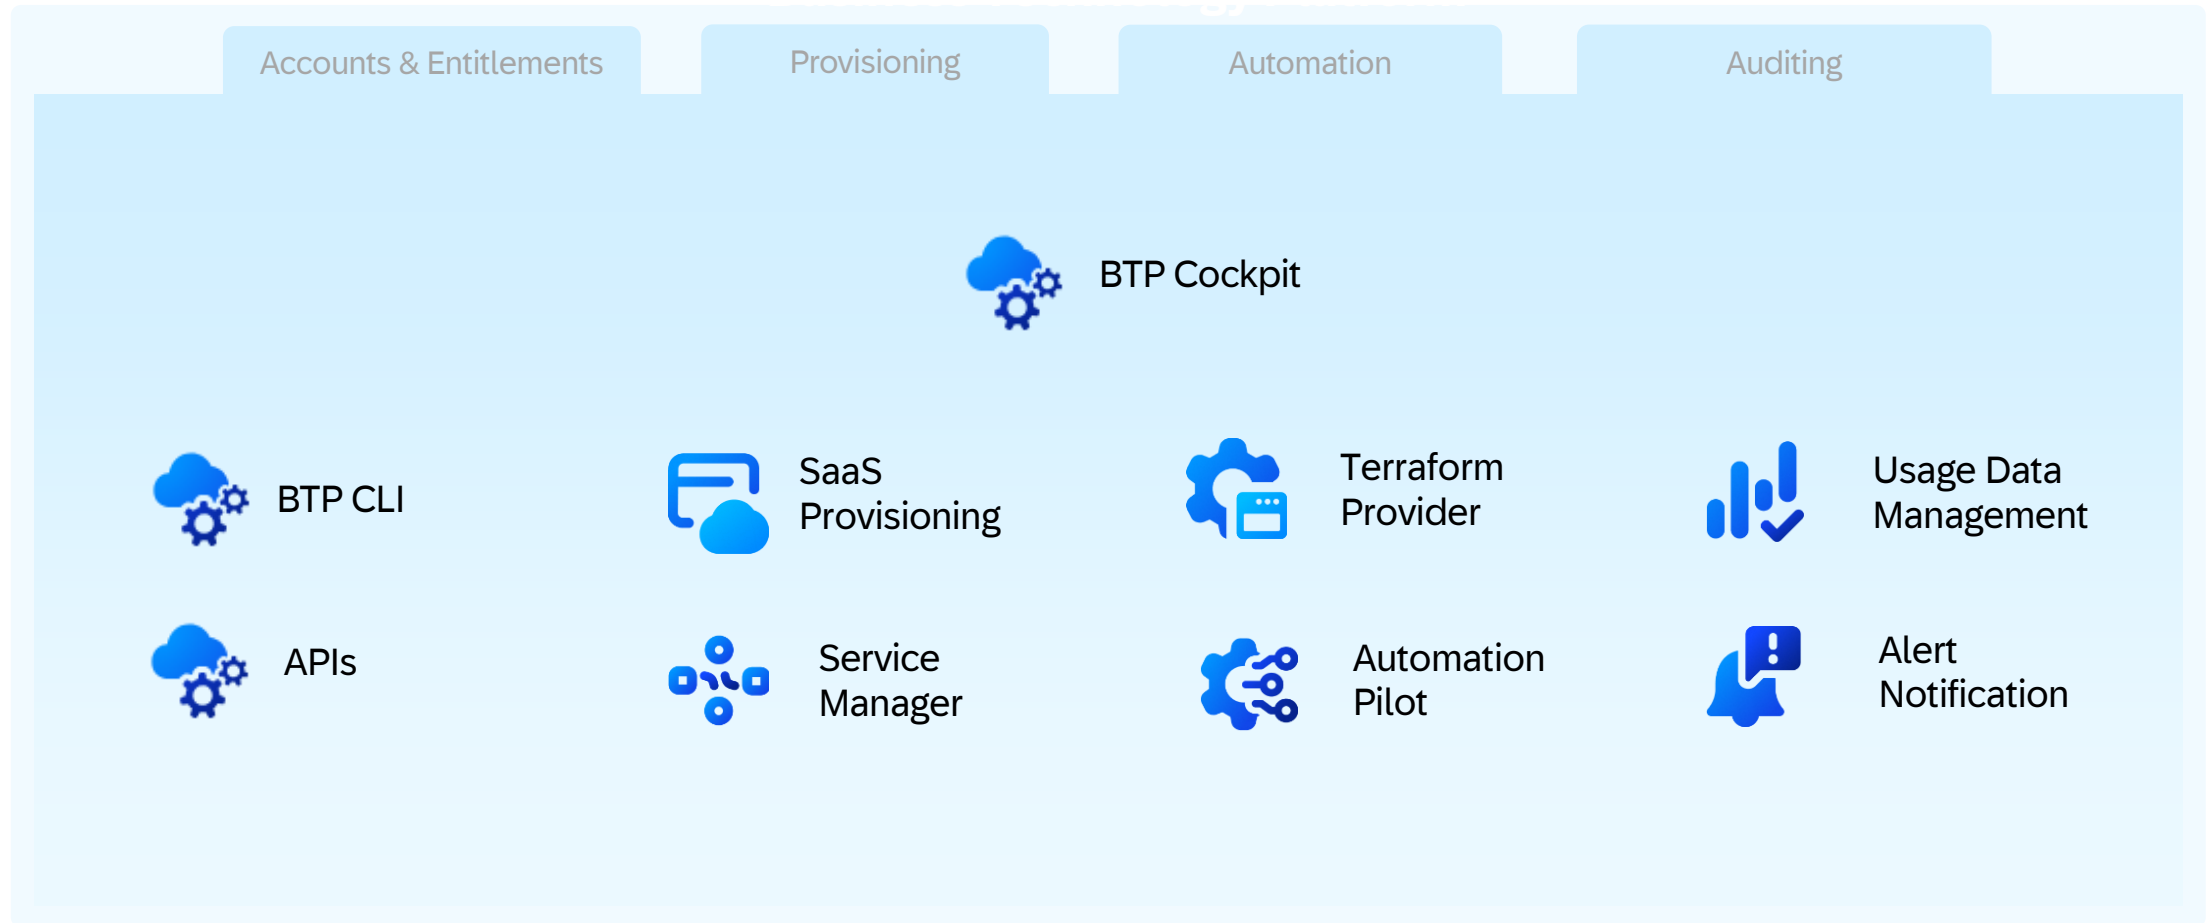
Accounts & Entitlements

Provisioning

Automation

Auditing

BTP Cockpit

BTP CLI

SaaS Provisioning

Terraform Provider

Usage Data Management

APIs

Service Manager

Automation Pilot

Alert Notification